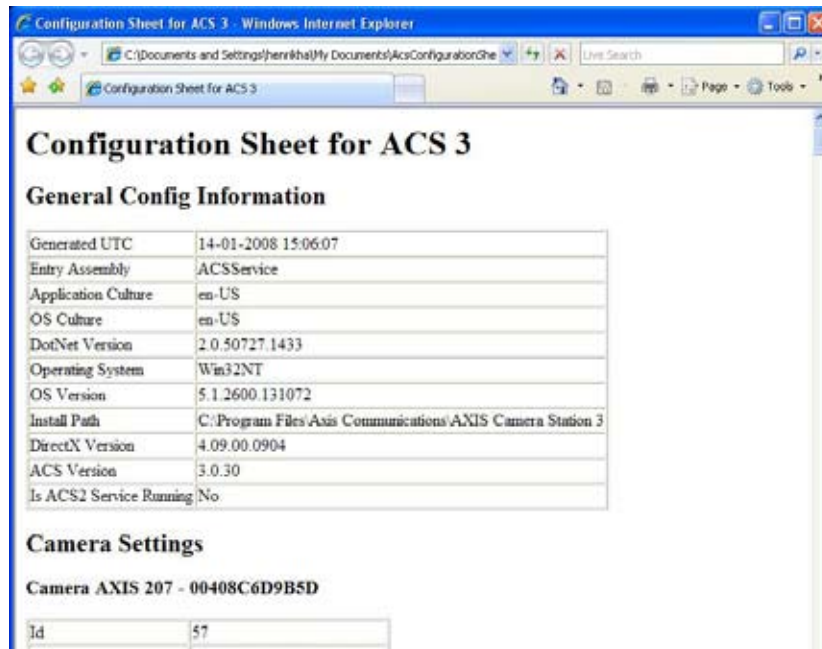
Configuration Sheet for ACS 3 - Windows Internet Explorer

C:\Documents and Settings\henrikha\My Documents\AcsConfigurationShe

Live Search

Configuration Sheet for ACS 3

Page ▾ Tools ▾

# Configuration Sheet for ACS 3

## General Config Information

| | |
|---|---|
| Generated UTC | 14-01-2008 15:06:07 |
| Entry Assembly | ACSService |
| Application Culture | en-US |
| OS Culture | en-US |
| DotNet Version | 2.0.50727.1433 |
| Operating System | Win32NT |
| OS Version | 5.1.2600.131072 |
| Install Path | C:\Program Files\Axis Communications\AXIS Camera Station 3 |
| DirectX Version | 4.09.00.0904 |
| ACS Version | 3.0.30 |
| Is ACS2 Service Running | No |

## Camera Settings

### Camera AXIS 207 - 00408C6D9B5D

| | |
|---|---|
| Id | 57 |